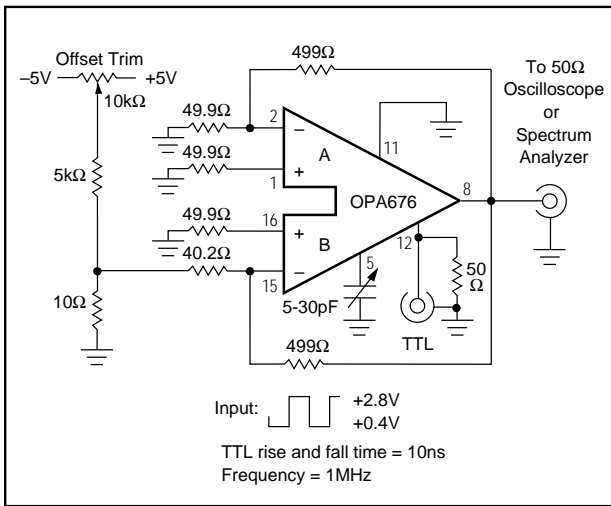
Offset Trim
–5V
+5V
10kΩ
5kΩ
10Ω
499Ω
49.9Ω
49.9Ω
49.9Ω
40.2Ω
2
1
16
15
A
B
11
OPA676
8
12
5
5-30pF
50 Ω
TTL
499Ω
To 50Ω Oscilloscope or Spectrum Analyzer

Input:
+2.8V
+0.4V
TTL rise and fall time = 10ns
Frequency = 1MHz